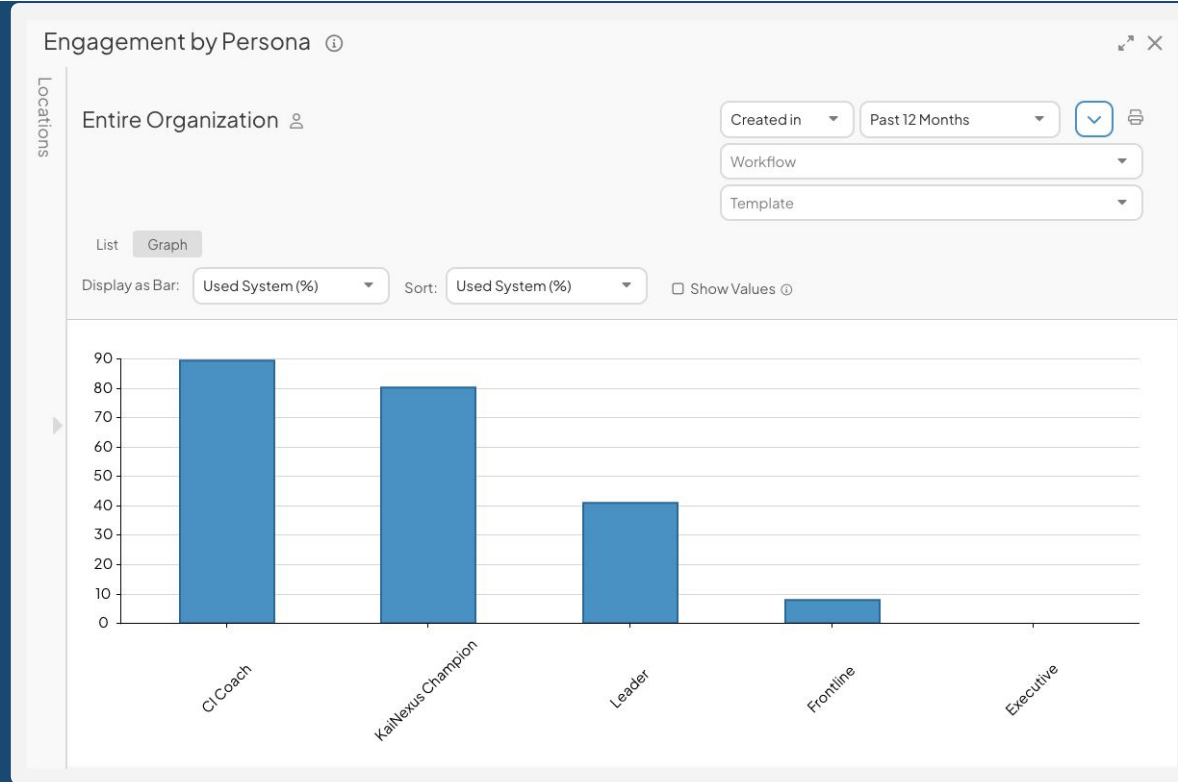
Engagement by Persona ⓘ

Locations

Entire Organization

Created in
Past 12 Months
Workflow
Template

List Graph

Display as Bar: Used System (%) Sort: Used System (%) Show Values ⓘ

90
80
70
60
50
40
30
20
10
0

CI Coach
KaiNexus Champion
Leader
Frontline
Executive